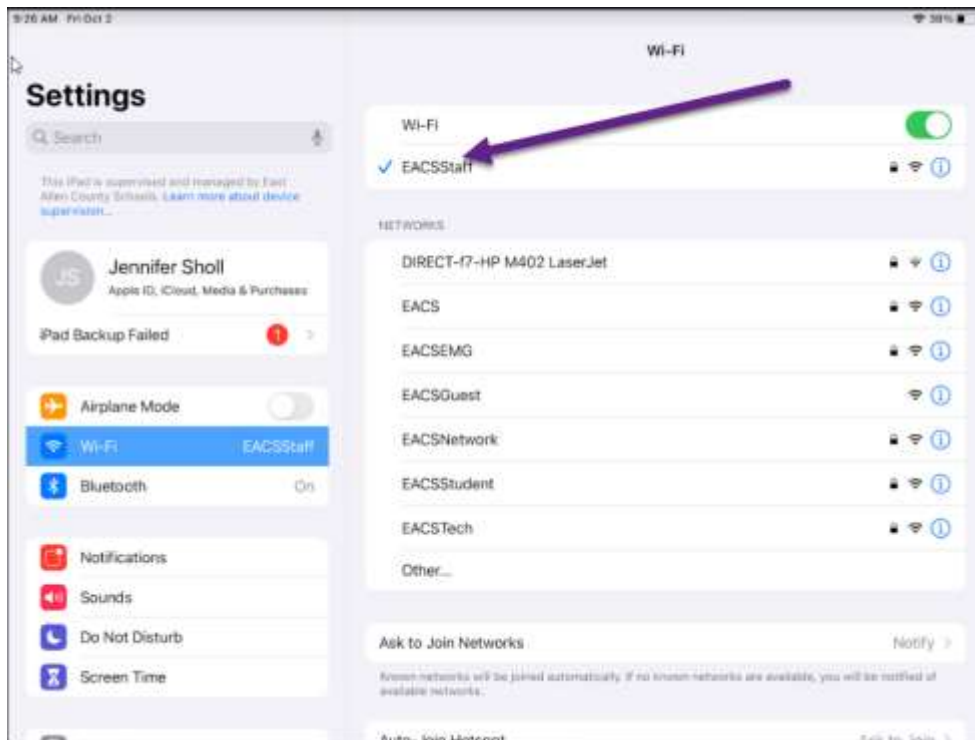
9:26 AM Fri Oct 2

38%

Settings

Search

This iPad is supervised and managed by East Allen County Schools. Learn more about device supervision...

JS

Jennifer Sholl

Apple ID, iCloud, Media & Purchases

iPad Backup Failed

1

Airplane Mode

Wi-Fi EACSStaff

Bluetooth On

Notifications

Sounds

Do Not Disturb

Screen Time

Wi-Fi

Wi-Fi

✓ EACSStaff

NETWORKS

DIRECT-f7-HP M402 LaserJet

EACS

EACSEMG

EACSGuest

EACSNetwork

EACSStudent

EACSTech

Other...

Ask to Join Networks Notify

Known networks will be joined automatically. If no known networks are available, you will be notified of available networks.

Auto-Join Hotspot Ask to Join